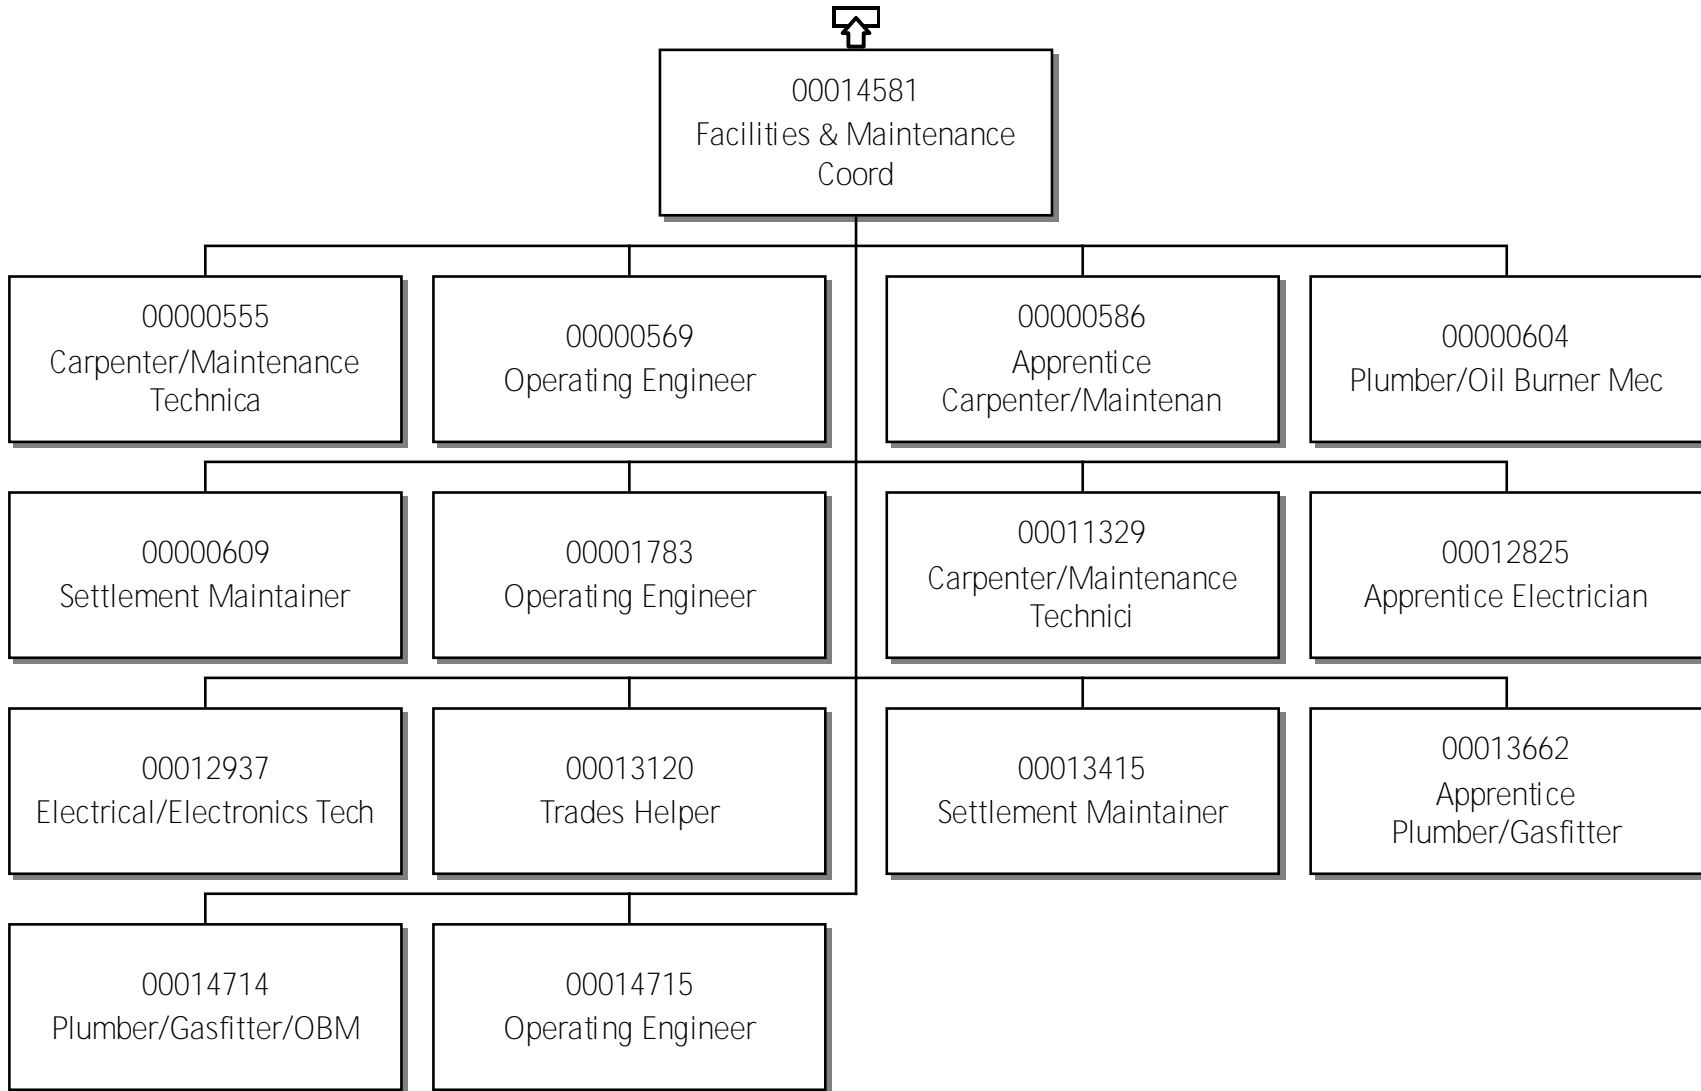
00014581
Facilities & Maintenance Coord

00000555
Carpenter/Maintenance Technica

00000569
Operating Engineer

00000586
Apprentice Carpenter/Maintenan

00000604
Plumber/Oil Burner Mec

00000609
Settlement Maintainer

00001783
Operating Engineer

00011329
Carpenter/Maintenance Technici

00012825
Apprentice Electrician

00012937
Electrical/Electronics Tech

00013120
Trades Helper

00013415
Settlement Maintainer

00013662
Apprentice Plumber/Gasfitter

00014714
Plumber/Gasfitter/OBM

00014715
Operating Engineer